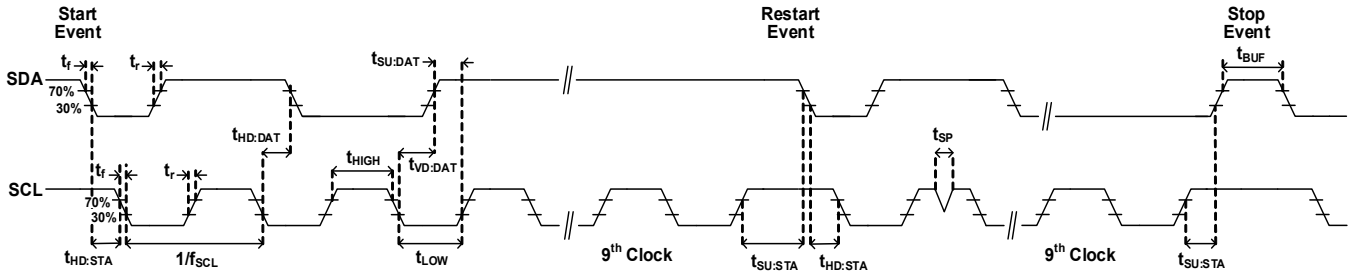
Start Event

Restart Event

Stop Event

$t_f$

$t_r$

$t_{SU:DAT}$

$t_{BUF}$

SDA

70%

30%

$t_{HD:DAT}$

$t_{HIGH}$

$t_{VD:DAT}$

$t_{SP}$

SCL

$t_f$

$t_r$

70%

30%

$t_{HD:STA}$

$1/f_{SCL}$

$t_{LOW}$

$9^{th}$ Clock

$t_{SU:STA}$

$t_{HD:STA}$

$9^{th}$ Clock

$t_{SU:STA}$